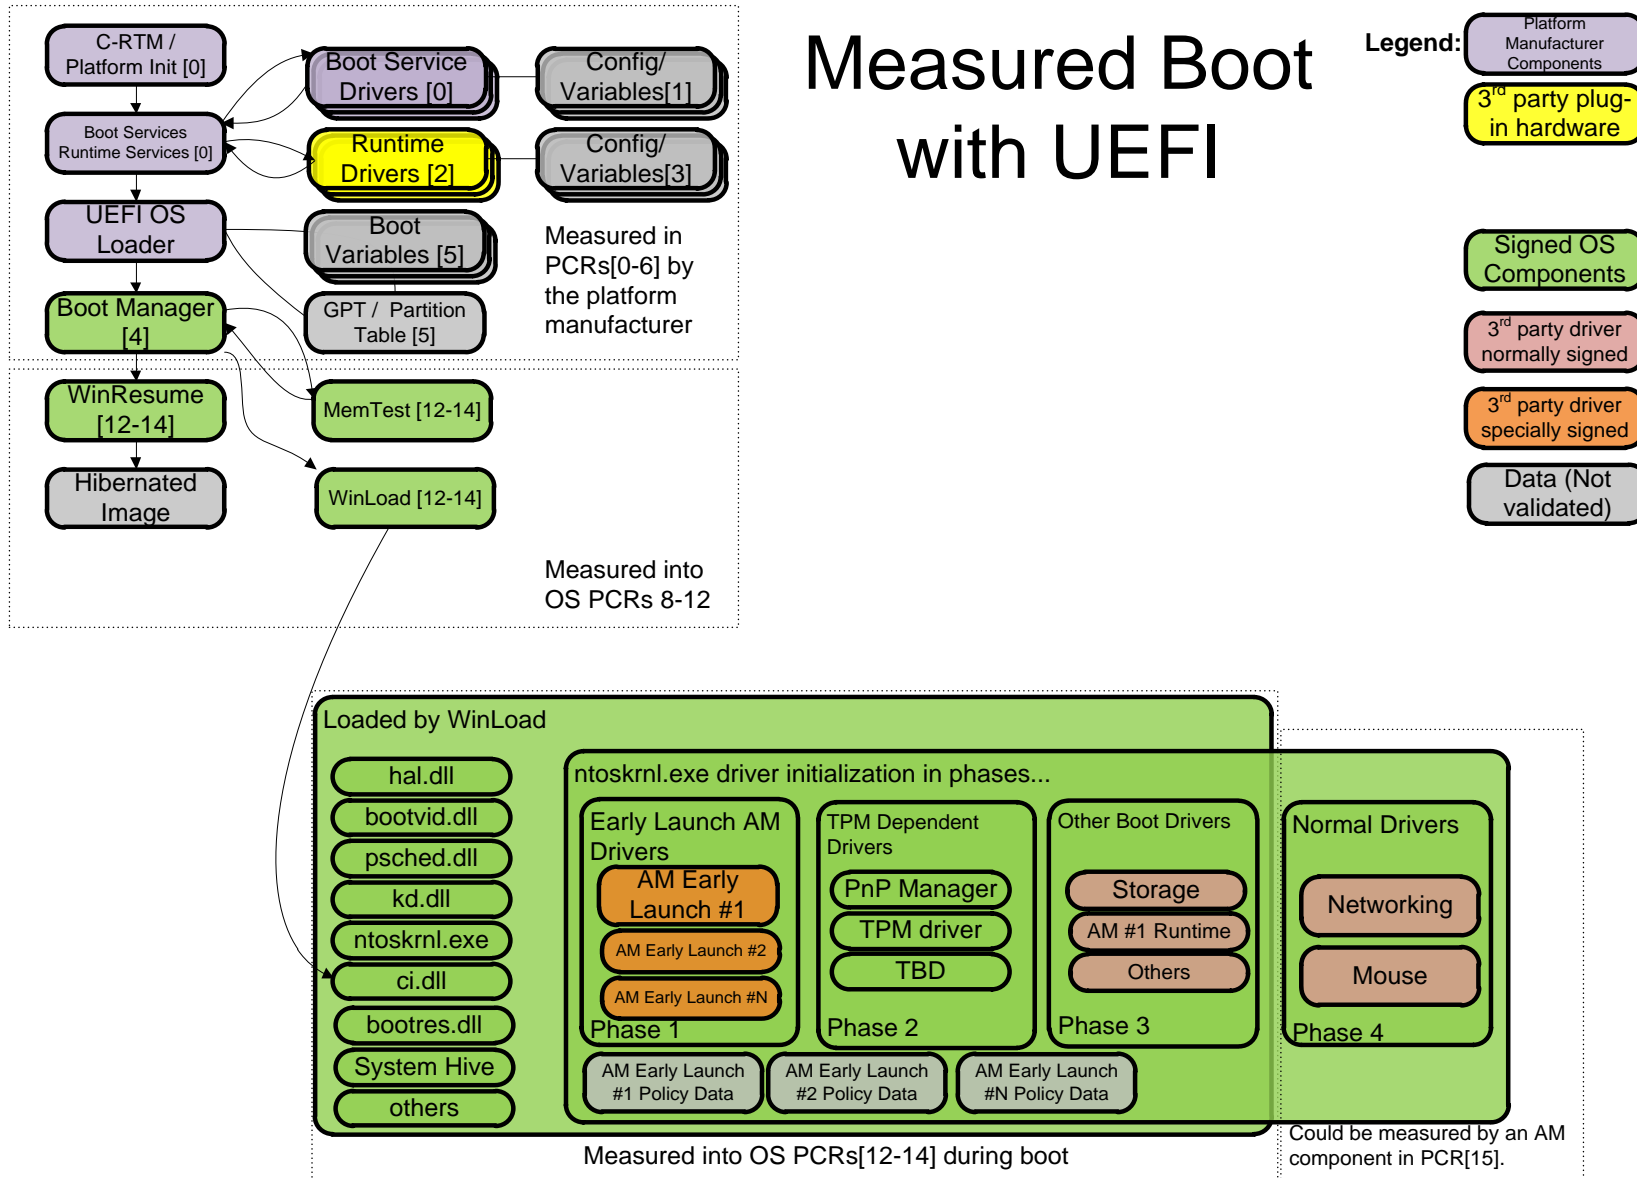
C-RTM / Platform Init [0]

Boot Service Drivers [0]

Config/ Variables[1]

Boot Services Runtime Services [0]

Runtime Drivers [2]

Config/ Variables[3]

UEFI OS Loader

Boot Variables [5]

Boot Manager [4]

GPT / Partition Table [5]

Measured in PCRs[0-6] by the platform manufacturer

WinResume [12-14]

MemTest [12-14]

Hibernated Image

WinLoad [12-14]

Measured into OS PCRs 8-12

Measured Boot with UEFI

Legend:

Platform Manufacturer Components

3$^{rd}$ party plug-in hardware

Signed OS Components

3$^{rd}$ party driver normally signed

3$^{rd}$ party driver specially signed

Data (Not validated)

Loaded by WinLoad

hal.dll

bootvid.dll

psched.dll

kd.dll

ntoskrnl.exe

ci.dll

bootres.dll

System Hive

others

ntoskrnl.exe driver initialization in phases...

Early Launch AM Drivers

AM Early Launch #1

AM Early Launch #2

AM Early Launch #N

Phase 1

TPM Dependent Drivers

PnP Manager

TPM driver

TBD

Phase 2

Other Boot Drivers

Storage

AM #1 Runtime

Others

Phase 3

Normal Drivers

Networking

Mouse

Phase 4

AM Early Launch #1 Policy Data

AM Early Launch #2 Policy Data

AM Early Launch #N Policy Data

Measured into OS PCRs[12-14] during boot

Could be measured by an AM component in PCR[15].